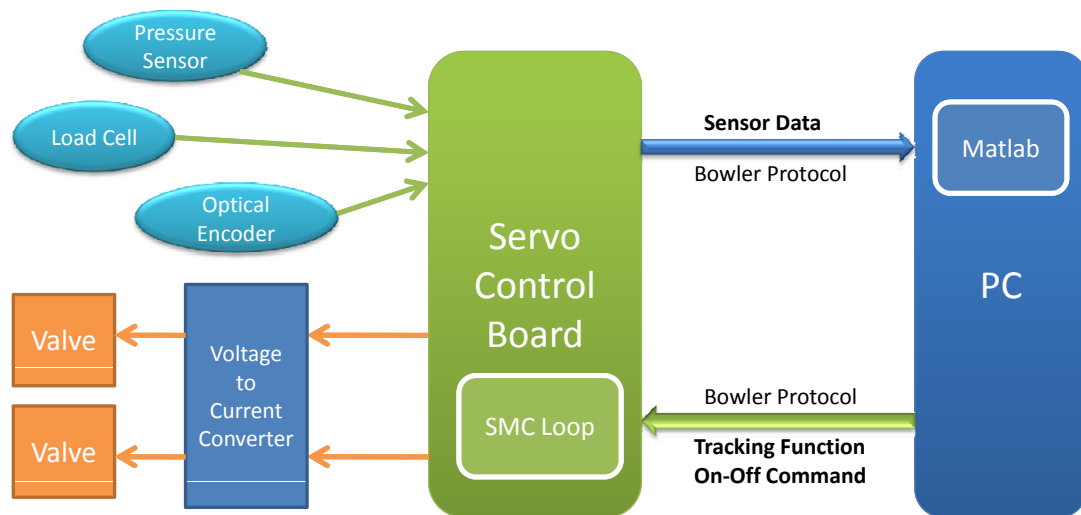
Pressure Sensor

Load Cell

Optical Encoder

Valve

Valve

Voltage to Current Converter

Servo Control Board

SMC Loop

Sensor Data

Bowler Protocol

Bowler Protocol

Tracking Function On-Off Command

Matlab

PC